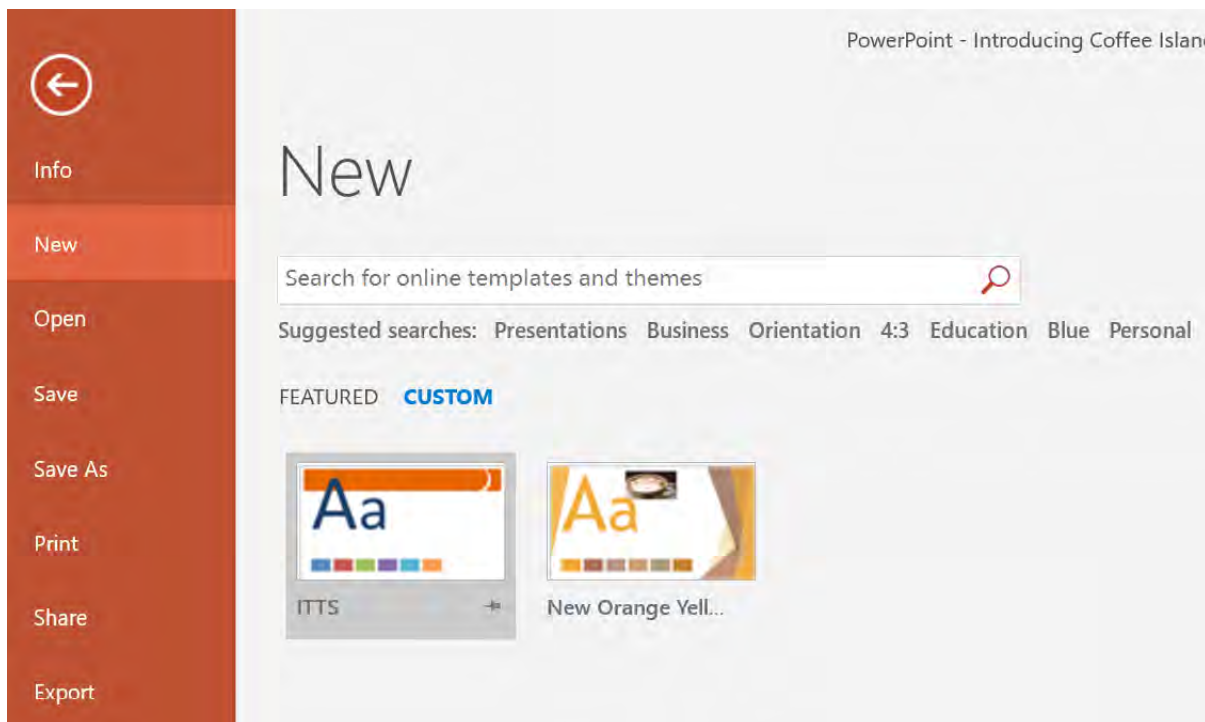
PowerPoint - Introducing Coffee Islan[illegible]

Info

New

Open

Save

Save As

Print

Share

Export

New

Search for online templates and themes

Suggested searches: Presentations Business Orientation 4:3 Education Blue Personal

FEATURED CUSTOM

Aa

ITTS

Aa

New Orange Yell...